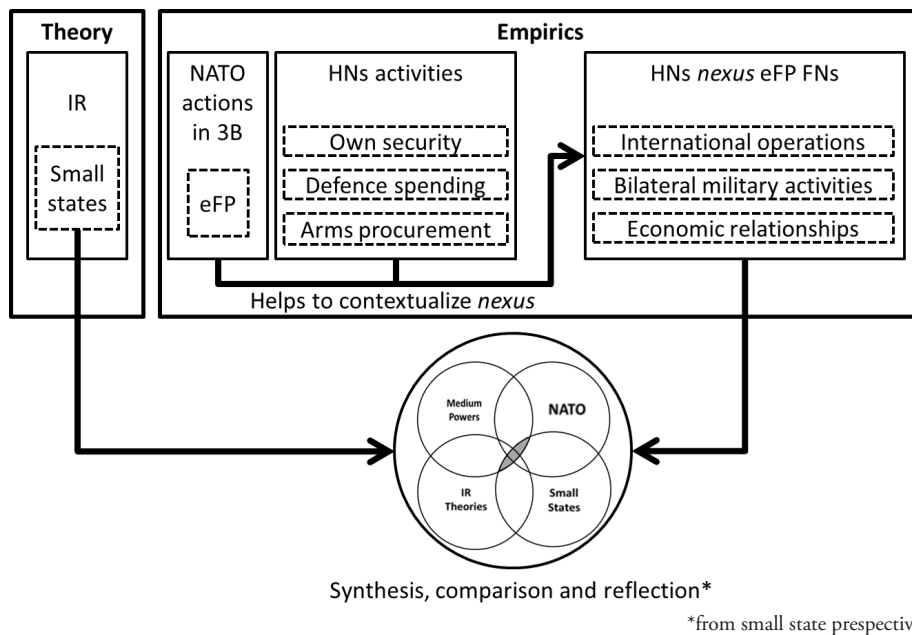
Theory

IR

Small states

Empirics

NATO actions in 3B

eFP

HNs activities

Own security

Defence spending

Arms procurement

HNs *nexus* eFP FNs

International operations

Bilateral military activities

Economic relationships

Helps to contextualize *nexus*

Medium Powers

NATO

IR Theories

Small States

Synthesis, comparison and reflection*

*from small state prespectiv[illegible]